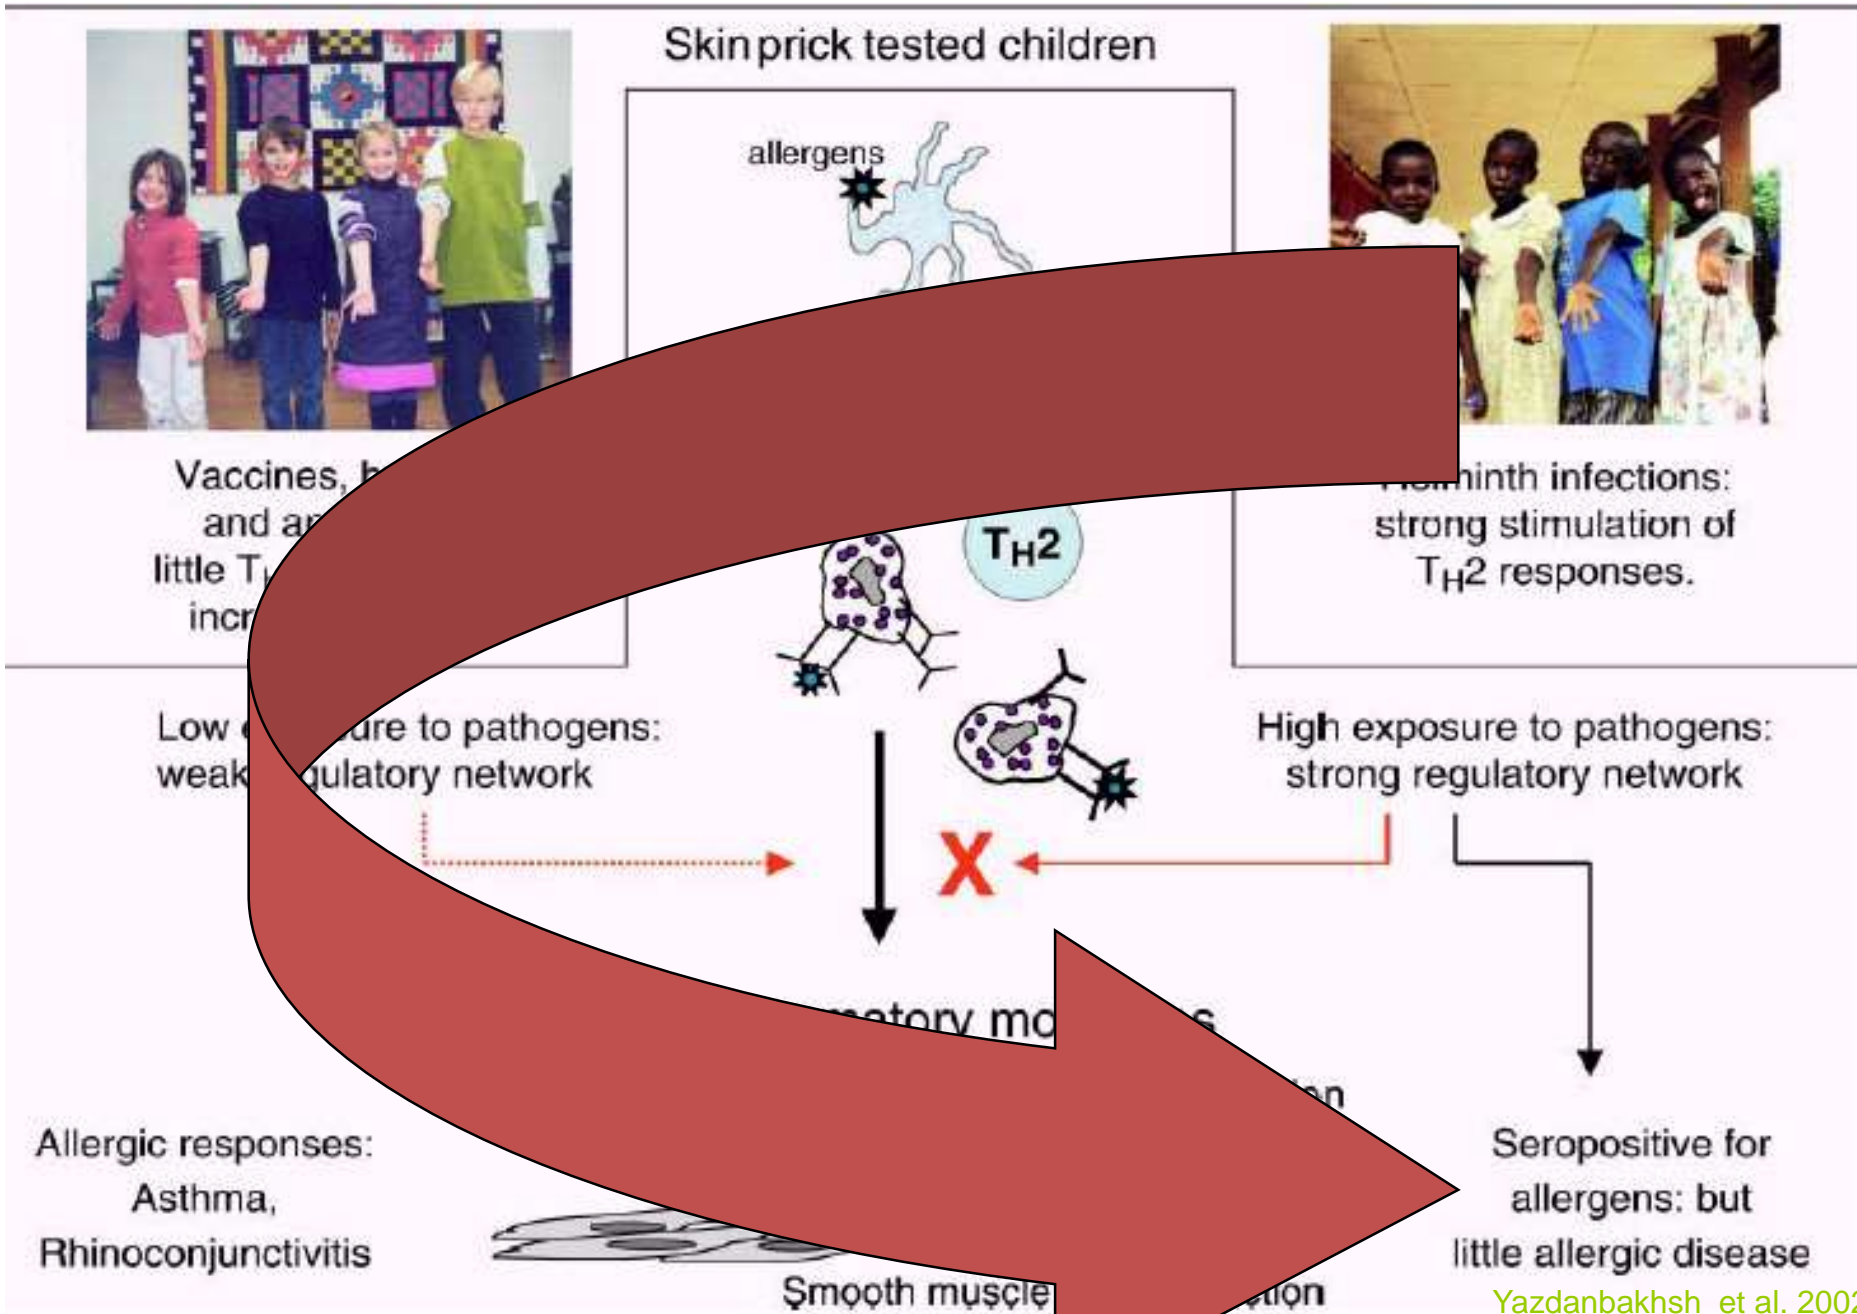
Skin prick tested children

allergens

Vaccines, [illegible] and a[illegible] little T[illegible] incr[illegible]

$T_H2$

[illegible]inth infections: strong stimulation of $T_H2$ responses.

Low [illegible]ure to pathogens: weak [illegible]gulatory network

High exposure to pathogens: strong regulatory network

X

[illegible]atory mo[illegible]s

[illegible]on

Allergic responses: Asthma, Rhinoconjunctivitis

Seropositive for allergens: but little allergic disease

Smooth muscle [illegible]tion

Yazdanbakhsh et al. 200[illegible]